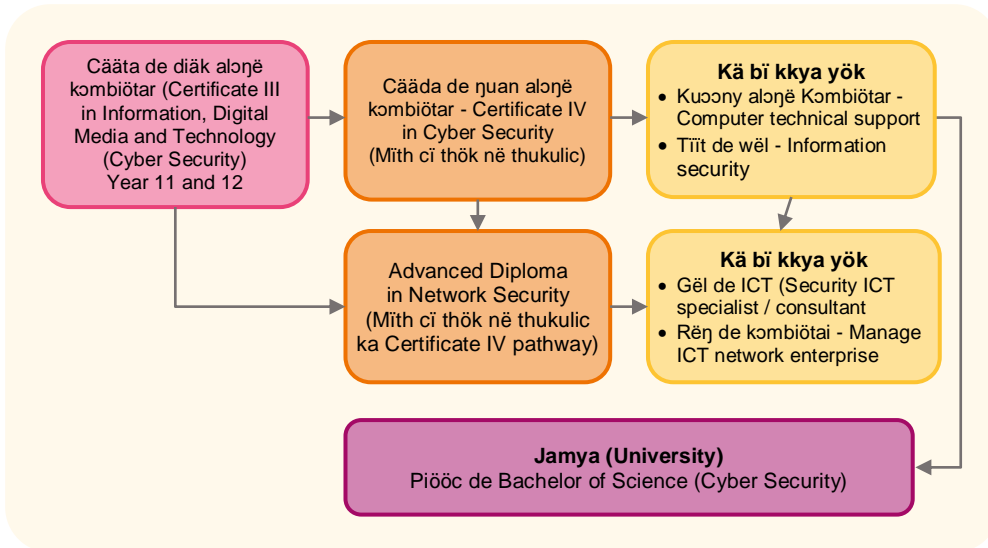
Cääta de diäk aloŋë kɔmbiötar (Certificate III in Information, Digital Media and Technology (Cyber Security) Year 11 and 12

Cääda de ŋuan aloŋë kɔmbiötar - Certificate IV in Cyber Security (Mïth cï thök në thukulic)

Kä bï kkya yök
• Kuɔɔny aloŋë Kɔmbiötar - Computer technical support
• Tïit de wël - Information security

Advanced Diploma in Network Security (Mïth cï thök në thukulic ka Certificate IV pathway)

Kä bï kkya yök
• Gël de ICT (Security ICT specialist / consultant
• Rëŋ de kɔmbiötai - Manage ICT network enterprise

Jamya (University)
Piööc de Bachelor of Science (Cyber Security)